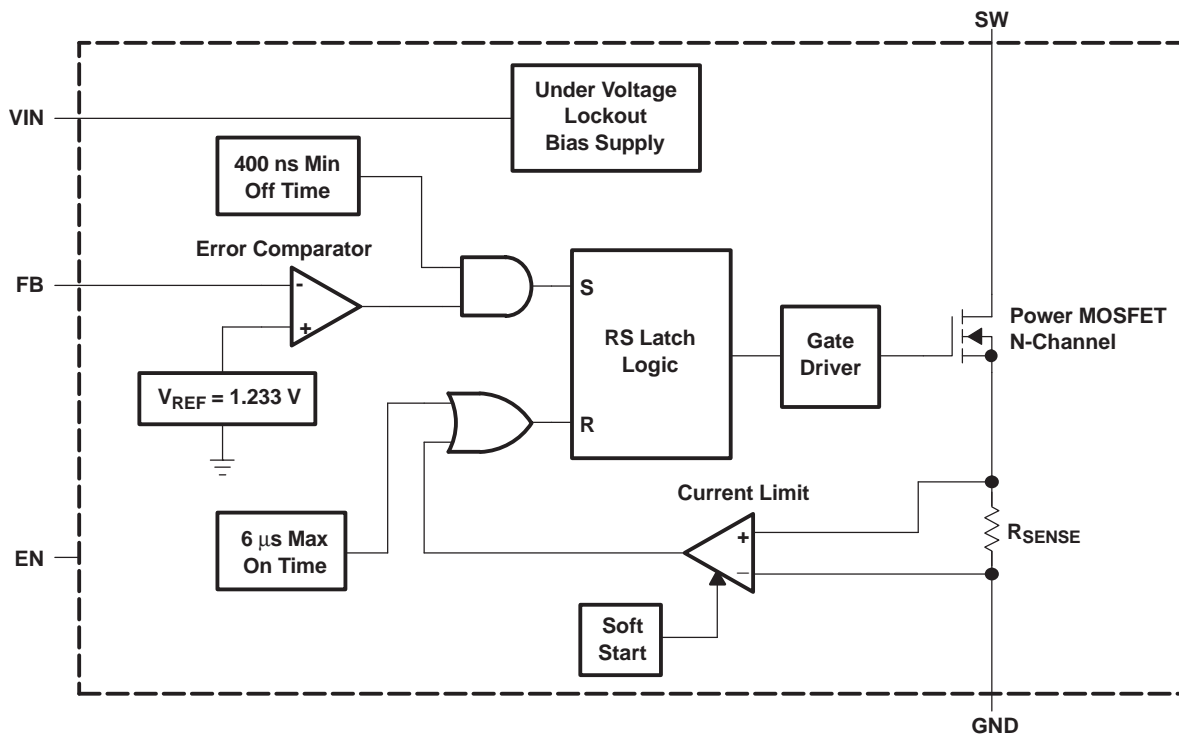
SW

VIN

Under Voltage Lockout Bias Supply

400 ns Min Off Time

Error Comparator

FB

-

+

S

RS Latch Logic

Gate Driver

Power MOSFET N-Channel

$V_{REF}$ = 1.233 V

R

Current Limit

EN

6 $\mu$s Max On Time

+

−

$R_{SENSE}$

Soft Start

GND